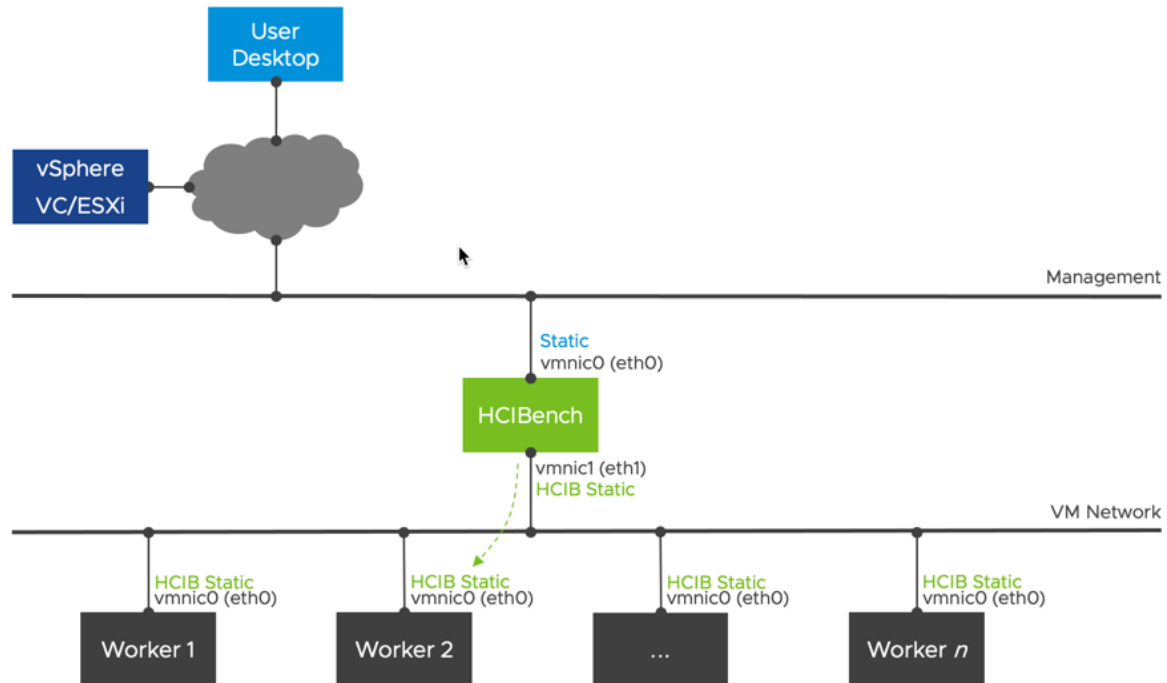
User Desktop

vSphere
VC/ESXi

Management

Static
vmnic0 (eth0)

HCIBench

vmnic1 (eth1)
HCIB Static

VM Network

HCIB Static
vmnic0 (eth0)

HCIB Static
vmnic0 (eth0)

HCIB Static
vmnic0 (eth0)

HCIB Static
vmnic0 (eth0)

Worker 1

Worker 2

...

Worker $n$